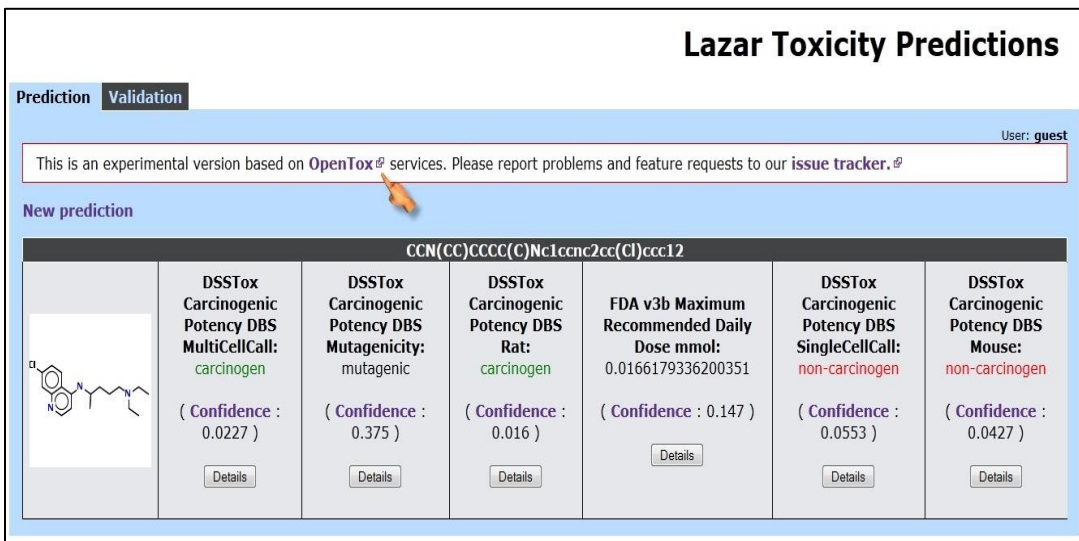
Lazar Toxicity Predictions

Prediction Validation

User: guest

This is an experimental version based on OpenTox services. Please report problems and feature requests to our issue tracker.

New prediction

| CCN(CC)CCCC(C)Nc1ccnc2cc(Cl)ccc12 | | | | | | |
|---|---|---|---|---|---|---|
| Cl N N N | DSSTox Carcinogenic Potency DBS MultiCellCall: carcinogen ( Confidence : 0.0227 ) Details | DSSTox Carcinogenic Potency DBS Mutagenicity: mutagenic ( Confidence : 0.375 ) Details | DSSTox Carcinogenic Potency DBS Rat: carcinogen ( Confidence : 0.016 ) Details | FDA v3b Maximum Recommended Daily Dose mmol: 0.0166179336200351 ( Confidence : 0.147 ) Details | DSSTox Carcinogenic Potency DBS SingleCellCall: non-carcinogen ( Confidence : 0.0553 ) Details | DSSTox Carcinogenic Potency DBS Mouse: non-carcinogen ( Confidence : 0.0427 ) Details |